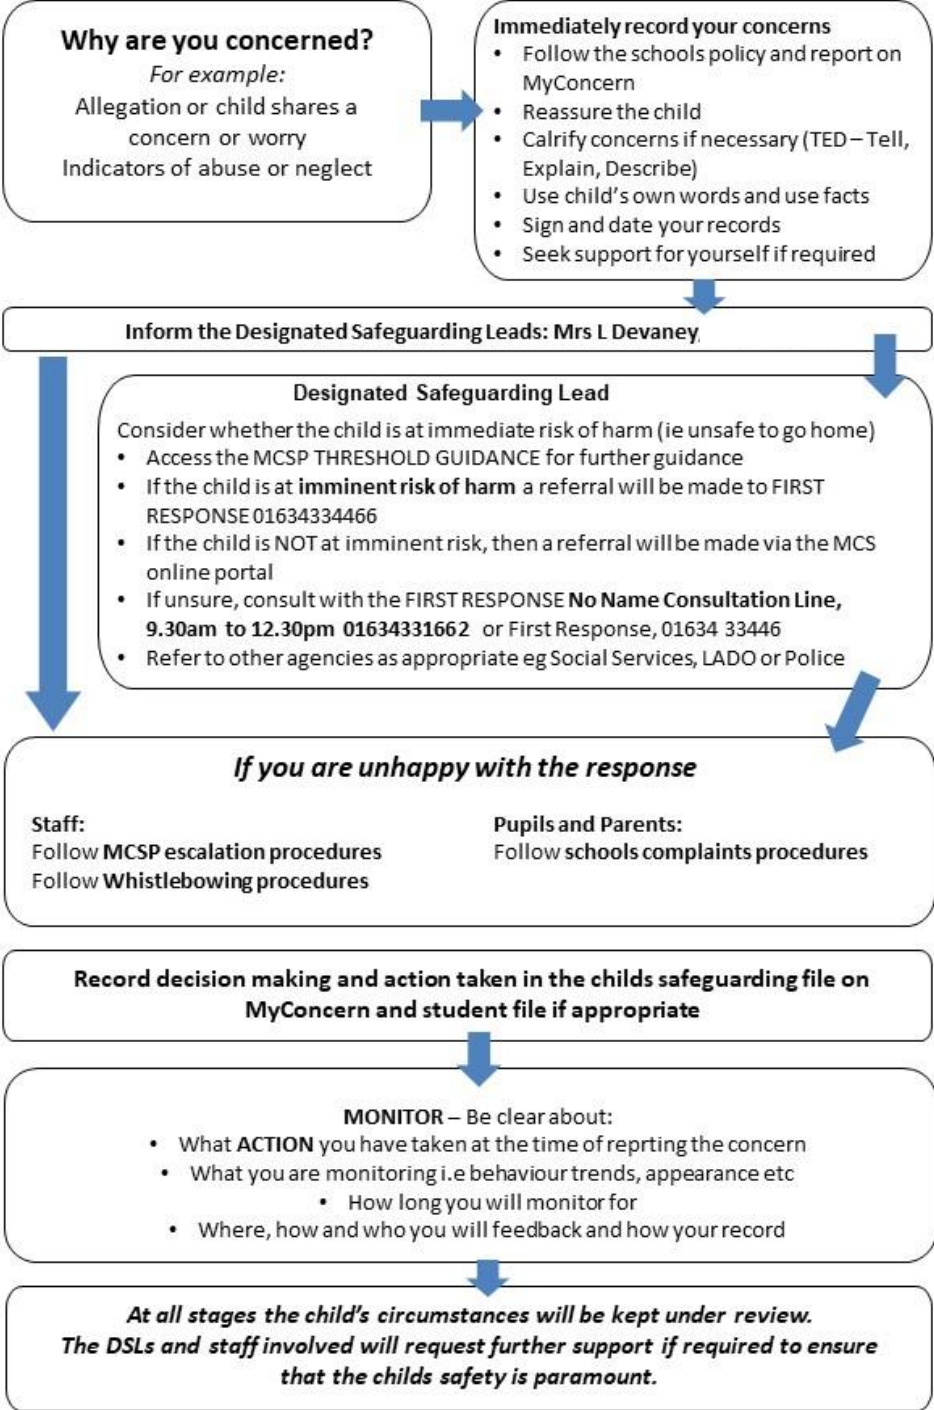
Why are you concerned?
For example:
Allegation or child shares a concern or worry
Indicators of abuse or neglect

Immediately record your concerns
- Follow the schools policy and report on MyConcern
- Reassure the child
- Calrify concerns if necessary (TED – Tell, Explain, Describe)
- Use child's own words and use facts
- Sign and date your records
- Seek support for yourself if required

Inform the Designated Safeguarding Leads: Mrs L Devaney

Designated Safeguarding Lead
Consider whether the child is at immediate risk of harm (ie unsafe to go home)
- Access the MCSP THRESHOLD GUIDANCE for further guidance
- If the child is at **imminent risk of harm** a referral will be made to FIRST RESPONSE 01634334466
- If the child is NOT at imminent risk, then a referral will be made via the MCS online portal
- If unsure, consult with the FIRST RESPONSE **No Name Consultation Line, 9.30am to 12.30pm 01634331662** or First Response, 01634 33446
- Refer to other agencies as appropriate eg Social Services, LADO or Police

If you are unhappy with the response

Staff:
Follow **MCSP escalation procedures**
Follow **Whistlebowing procedures**

Pupils and Parents:
Follow **schools complaints procedures**

Record decision making and action taken in the childs safeguarding file on MyConcern and student file if appropriate

**MONITOR** – Be clear about:
- What **ACTION** you have taken at the time of reprting the concern
- What you are monitoring i.e behaviour trends, appearance etc
- How long you will monitor for
- Where, how and who you will feedback and how your record

At all stages the child's circumstances will be kept under review.
The DSLs and staff involved will request further support if required to ensure that the childs safety is paramount.